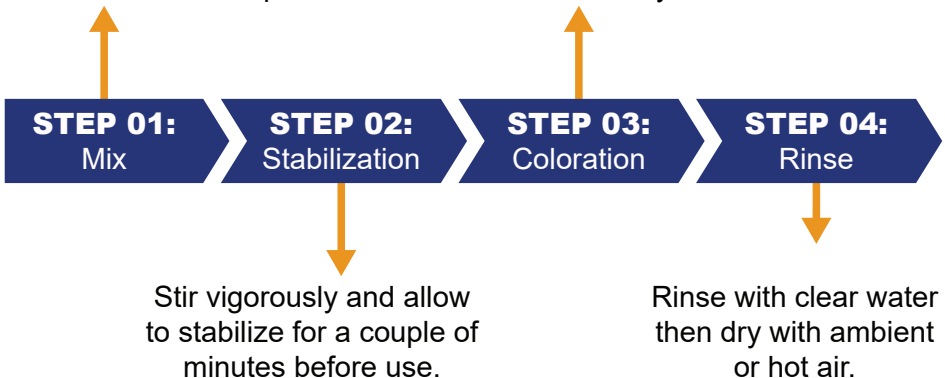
STEP 01:
Mix

STEP 02:
Stabilization

STEP 03:
Coloration

STEP 04:
Rinse

Stir vigorously and allow to stabilize for a couple of minutes before use.

Rinse with clear water then dry with ambient or hot air.